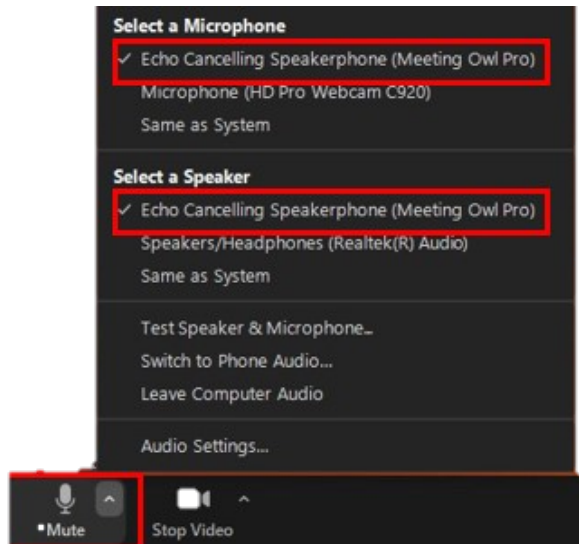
Select a Microphone
✓ Echo Cancelling Speakerphone (Meeting Owl Pro)
Microphone (HD Pro Webcam C920)
Same as System

Select a Speaker
✓ Echo Cancelling Speakerphone (Meeting Owl Pro)
Speakers/Headphones (Realtek(R) Audio)
Same as System

Test Speaker & Microphone...
Switch to Phone Audio...
Leave Computer Audio

Audio Settings...

Mute
Stop Video